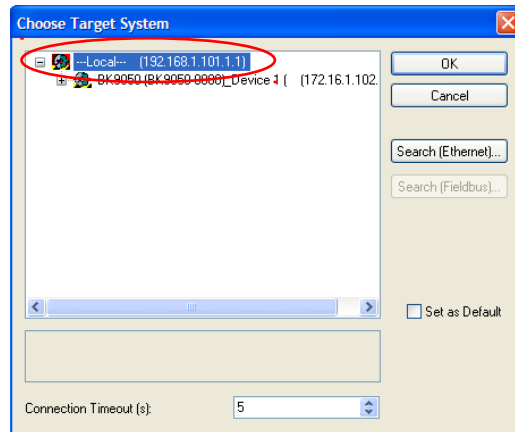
Choose Target System

---Local--- (192.168.1.101.1.1)

BK9050 (BK9050-0000)_Device 1 ( (172.16.1.102.

OK

Cancel

Search (Ethernet)...

Search (Fieldbus)...

Set as Default

Connection Timeout (s): 5